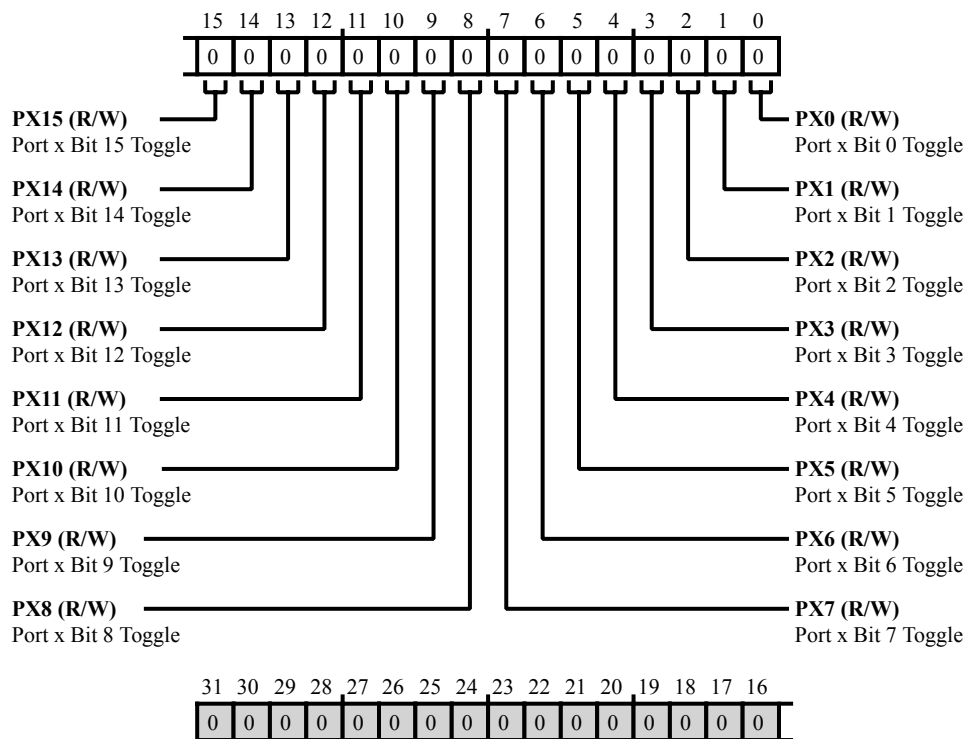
15 14 13 12 11 10 9 8 7 6 5 4 3 2 1 0

| 0 | 0 | 0 | 0 | 0 | 0 | 0 | 0 | 0 | 0 | 0 | 0 | 0 | 0 | 0 | 0 |
|---|---|---|---|---|---|---|---|---|---|---|---|---|---|---|---|

**PX15 (R/W)**
Port x Bit 15 Toggle

**PX14 (R/W)**
Port x Bit 14 Toggle

**PX13 (R/W)**
Port x Bit 13 Toggle

**PX12 (R/W)**
Port x Bit 12 Toggle

**PX11 (R/W)**
Port x Bit 11 Toggle

**PX10 (R/W)**
Port x Bit 10 Toggle

**PX9 (R/W)**
Port x Bit 9 Toggle

**PX8 (R/W)**
Port x Bit 8 Toggle

**PX0 (R/W)**
Port x Bit 0 Toggle

**PX1 (R/W)**
Port x Bit 1 Toggle

**PX2 (R/W)**
Port x Bit 2 Toggle

**PX3 (R/W)**
Port x Bit 3 Toggle

**PX4 (R/W)**
Port x Bit 4 Toggle

**PX5 (R/W)**
Port x Bit 5 Toggle

**PX6 (R/W)**
Port x Bit 6 Toggle

**PX7 (R/W)**
Port x Bit 7 Toggle

31 30 29 28 27 26 25 24 23 22 21 20 19 18 17 16

| 0 | 0 | 0 | 0 | 0 | 0 | 0 | 0 | 0 | 0 | 0 | 0 | 0 | 0 | 0 | 0 |
|---|---|---|---|---|---|---|---|---|---|---|---|---|---|---|---|